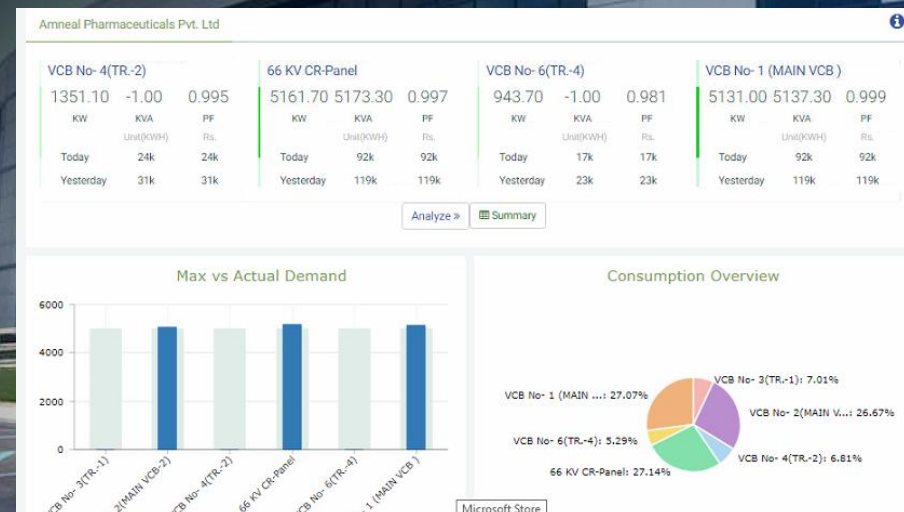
Amneal Pharmaceuticals Pvt. Ltd

VCB No- 4(TR.-2)

1351.10 -1.00 0.995

KW KVA PF

Unit(KWH) Rs.

Today 24k 24k

Yesterday 31k 31k

66 KV CR-Panel

5161.70 5173.30 0.997

KW KVA PF

Unit(KWH) Rs.

Today 92k 92k

Yesterday 119k 119k

VCB No- 6(TR.-4)

943.70 -1.00 0.981

KW KVA PF

Unit(KWH) Rs.

Today 17k 17k

Yesterday 23k 23k

VCB No- 1 (MAIN VCB )

5131.00 5137.30 0.999

KW KVA PF

Unit(KWH) Rs.

Today 92k 92k

Yesterday 119k 119k

Analyze » Summary

Max vs Actual Demand

6000
4000
2000
0

VCB No- 3(TR.-1) 2(MAIN VCB-2) VCB No- 4(TR.-2) 66 KV CR-Panel VCB No- 6(TR.-4) 1 (MAIN VCB )

Consumption Overview

VCB No- 1 (MAIN ...: 27.07%
VCB No- 3(TR.-1): 7.01%
VCB No- 2(MAIN V...: 26.67%
VCB No- 6(TR.-4): 5.29%
VCB No- 4(TR.-2): 6.81%
66 KV CR-Panel: 27.14%

Microsoft Store